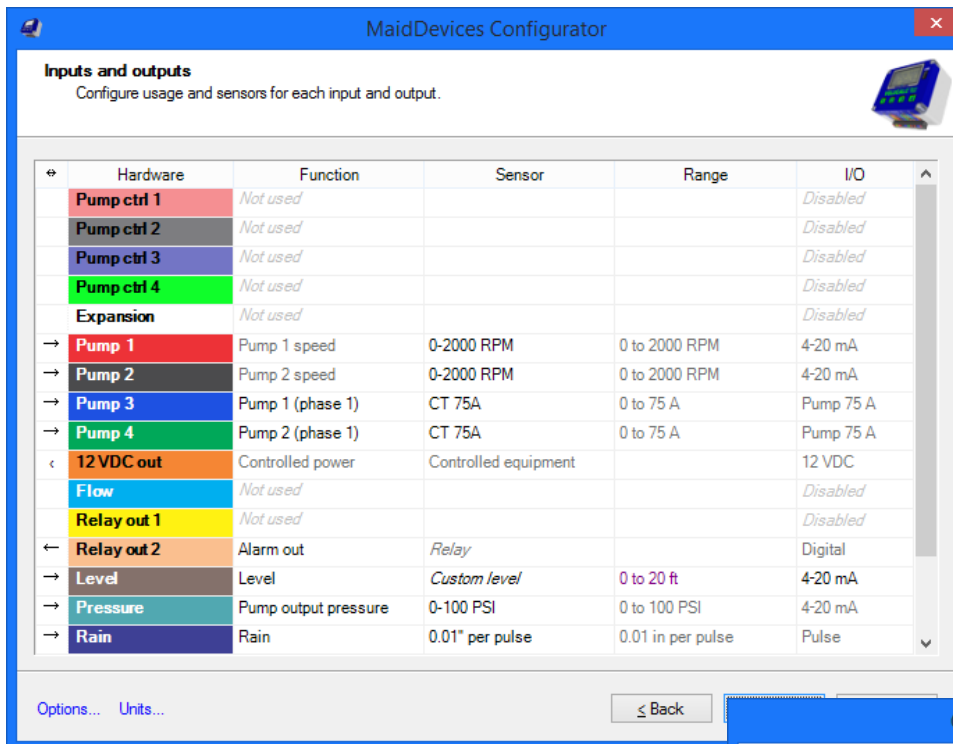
MaidDevices Configurator

Inputs and outputs
Configure usage and sensors for each input and output.

| ⇔ | Hardware | Function | Sensor | Range | I/O |
|---|---|---|---|---|---|
| | Pump ctrl 1 | Not used | | | Disabled |
| | Pump ctrl 2 | Not used | | | Disabled |
| | Pump ctrl 3 | Not used | | | Disabled |
| | Pump ctrl 4 | Not used | | | Disabled |
| | Expansion | Not used | | | Disabled |
| → | Pump 1 | Pump 1 speed | 0-2000 RPM | 0 to 2000 RPM | 4-20 mA |
| → | Pump 2 | Pump 2 speed | 0-2000 RPM | 0 to 2000 RPM | 4-20 mA |
| → | Pump 3 | Pump 1 (phase 1) | CT 75A | 0 to 75 A | Pump 75 A |
| → | Pump 4 | Pump 2 (phase 1) | CT 75A | 0 to 75 A | Pump 75 A |
| ‹ | 12 VDC out | Controlled power | Controlled equipment | | 12 VDC |
| | Flow | Not used | | | Disabled |
| | Relay out 1 | Not used | | | Disabled |
| ← | Relay out 2 | Alarm out | Relay | | Digital |
| → | Level | Level | Custom level | 0 to 20 ft | 4-20 mA |
| → | Pressure | Pump output pressure | 0-100 PSI | 0 to 100 PSI | 4-20 mA |
| → | Rain | Rain | 0.01" per pulse | 0.01 in per pulse | Pulse |

Options... Units...

< Back